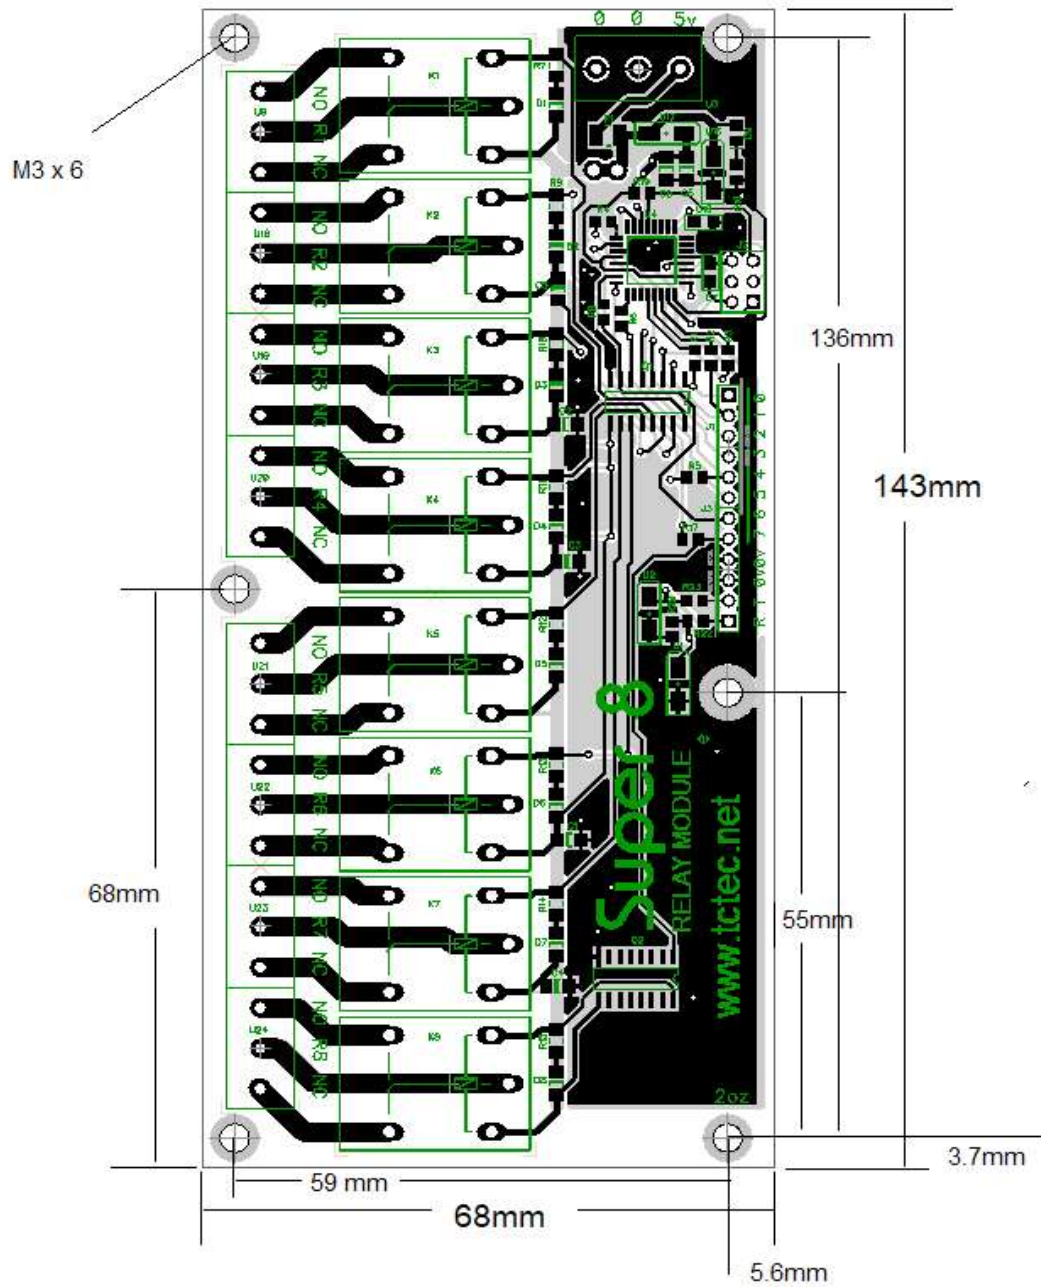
0 0 5v

M3 x 6

NO R1 NC

K1

NO R2 NC

K2

NO R3 NC

K3

NO R4 NC

K4

NO R5 NC

K5

NO R6 NC

K6

NO R7 NC

K7

NO R8 NC

K8

136mm

143mm

R T 0V0V 7 6 5 4 3 2 1 0

68mm

Super 8

RELAY MODULE

www.tctec.net

55mm

2oz

3.7mm

59 mm

68mm

5.6mm